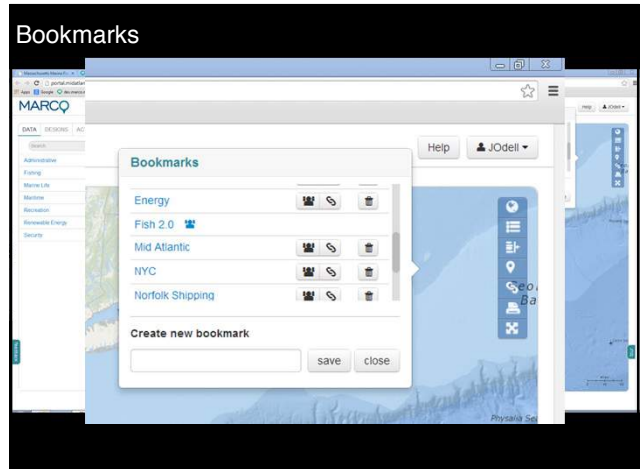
Bookmarks

Massachusetts Marine Fi...

portal.midatlan...

Apps Google

MARCO

DATA DESIGNS AC

Search

Administrative

Fishing

Marine Life

Maritime

Recreation

Renewable Energy

Security

Help JOdell

Help JOdell

Bookmarks

Energy

Fish 2.0

Mid Atlantic

NYC

Norfolk Shipping

Create new bookmark

save close

Physalia Se